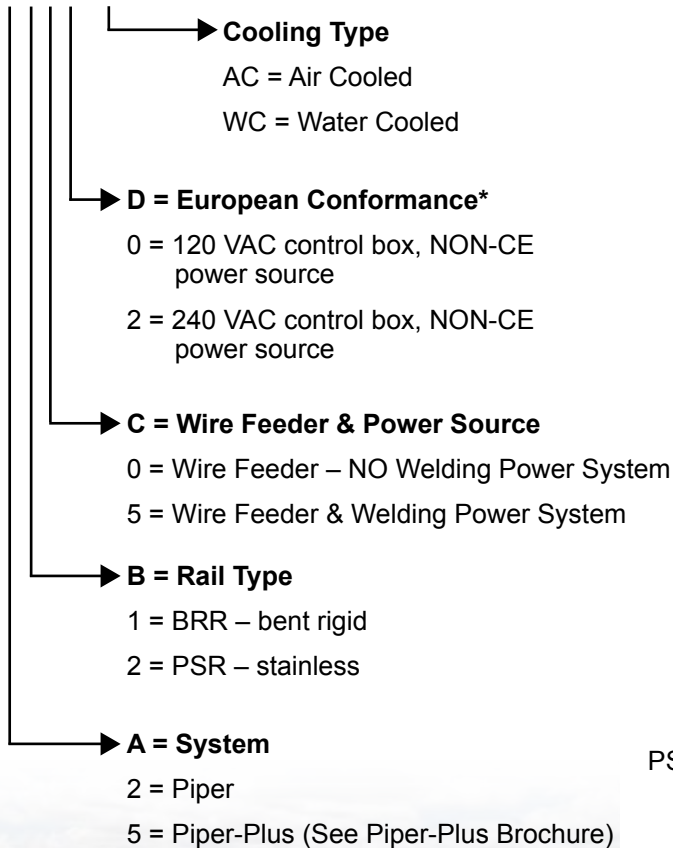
Cooling Type

AC = Air Cooled

WC = Water Cooled

D = European Conformance*

0 = 120 VAC control box, NON-CE power source

2 = 240 VAC control box, NON-CE power source

C = Wire Feeder & Power Source

0 = Wire Feeder – NO Welding Power System

5 = Wire Feeder & Welding Power System

B = Rail Type

1 = BRR – bent rigid

2 = PSR – stainless

A = System

2 = Piper

5 = Piper-Plus (See Piper-Plus Brochure)

PS